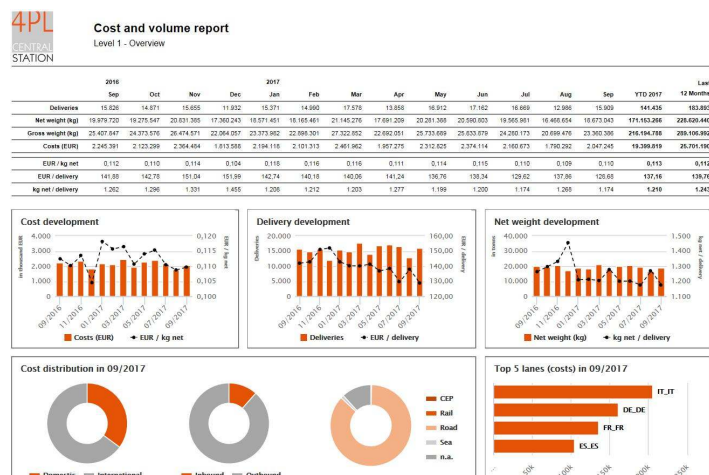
4PL CENTRAL STATION

Cost and volume report

Level 1 - Overview

| | 2016 | | | | 2017 | | | | | | | | | | Last |
|---|---|---|---|---|---|---|---|---|---|---|---|---|---|---|---|
| | Sep | Oct | Nov | Dec | Jan | Feb | Mar | Apr | May | Jun | Jul | Aug | Sep | YTD 2017 | 12 Months |
| Deliveries | 15.826 | 14.871 | 15.655 | 11.932 | 15.371 | 14.990 | 17.578 | 13.858 | 16.912 | 17.162 | 16.669 | 12.986 | 15.909 | 141.435 | 183.893 |
| Net weight (kg) | 19.979.720 | 19.275.547 | 20.831.365 | 17.360.243 | 18.571.451 | 16.165.461 | 21.145.276 | 17.691.209 | 20.281.368 | 20.590.803 | 19.565.961 | 16.466.634 | 18.673.043 | 171.153.266 | 228.620.440 |
| Gross weight (kg) | 25.407.847 | 24.373.576 | 26.474.571 | 22.064.057 | 23.373.962 | 22.898.301 | 27.322.852 | 22.692.051 | 25.733.669 | 25.633.679 | 24.260.173 | 20.699.476 | 23.360.386 | 216.194.788 | 289.106.992 |
| Costs (EUR) | 2.245.391 | 2.123.299 | 2.364.484 | 1.813.588 | 2.194.116 | 2.101.313 | 2.461.962 | 1.957.275 | 2.312.625 | 2.374.114 | 2.160.673 | 1.790.292 | 2.047.245 | 19.399.619 | 25.701.190 |
| EUR / kg net | 0,112 | 0,110 | 0,114 | 0,104 | 0,118 | 0,116 | 0,116 | 0,111 | 0,114 | 0,115 | 0,110 | 0,109 | 0,110 | 0,113 | 0,112 |
| EUR / delivery | 141,88 | 142,78 | 151,04 | 151,99 | 142,74 | 140,18 | 140,06 | 141,24 | 136,76 | 138,34 | 129,62 | 137,86 | 128,68 | 137,16 | 139,76 |
| kg net / delivery | 1.262 | 1.296 | 1.331 | 1.455 | 1.208 | 1.212 | 1.203 | 1.277 | 1.199 | 1.200 | 1.174 | 1.265 | 1.174 | 1.210 | 1.243 |

Cost development
in thousand EUR
4.000
3.000
2.000
1.000
0
0,120
0,115
0,110
0,105
0,100
EUR / kg net
09/2016 11/2016 01/2017 03/2017 05/2017 07/2017 09/2017
Costs (EUR) EUR / kg net

Delivery development
Deliveries
20.000
15.000
10.000
5.000
0
160,00
150,00
140,00
130,00
EUR / delivery
09/2016 11/2016 01/2017 03/2017 05/2017 07/2017 09/2017
Deliveries EUR / delivery

Net weight development
in tonnes
30.000
20.000
10.000
0
1.500
1.400
1.300
1.200
1.100
kg net / delivery
09/2016 11/2016 01/2017 03/2017 05/2017 07/2017 09/2017
Net weight (kg) kg net / delivery

Cost distribution in 09/2017
CEP
Rail
Road
Sea
n.a.
Domestic International
Inbound Outbound

Top 5 lanes (costs) in 09/2017
IT_IT
DE_DE
FR_FR
ES_ES
50K 100K 150K 200K 250K